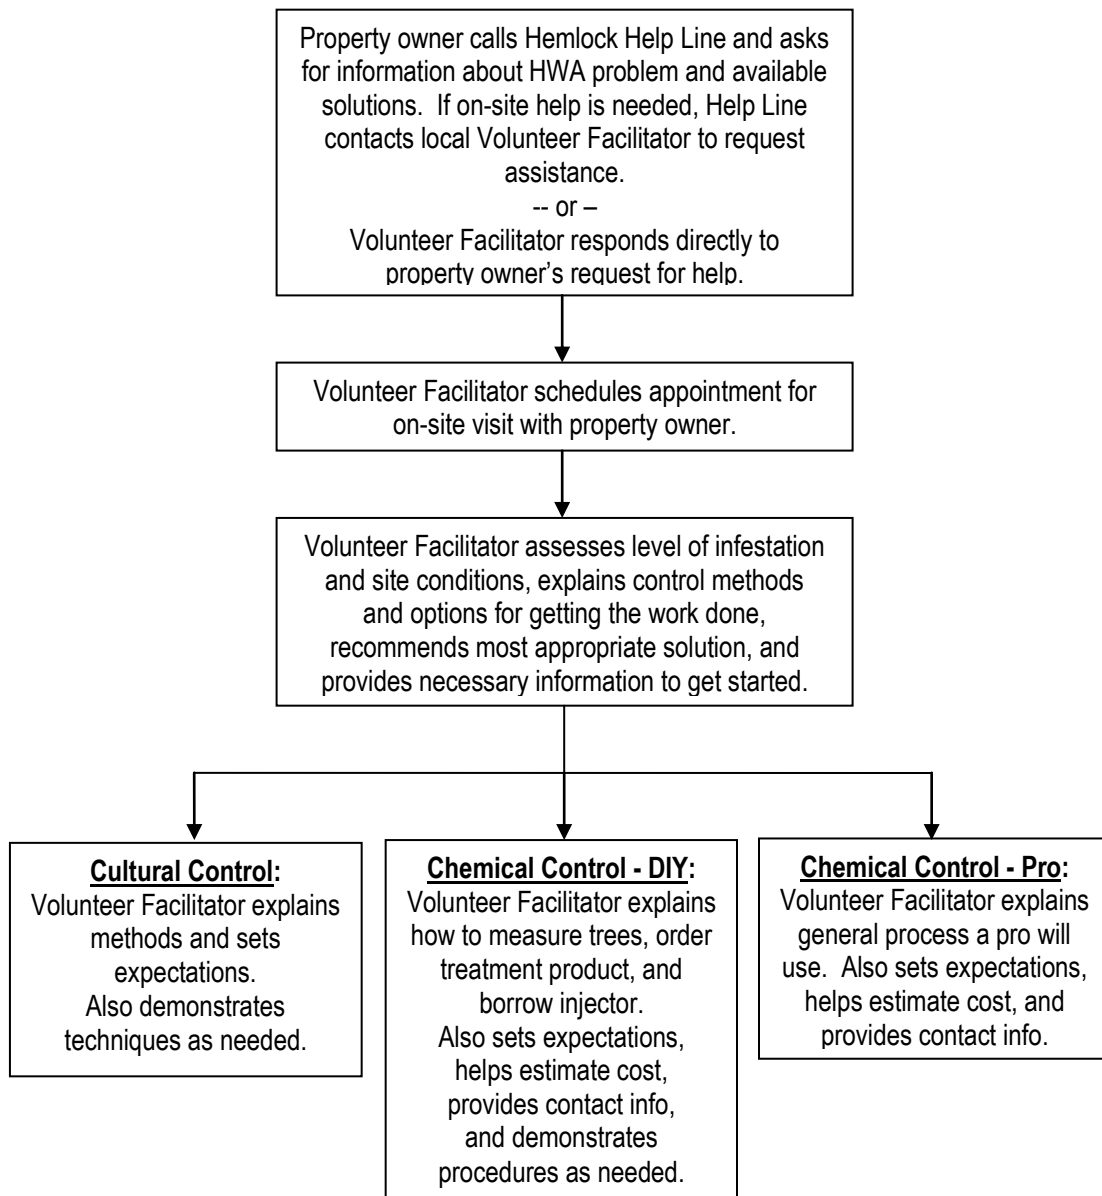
Property owner calls Hemlock Help Line and asks for information about HWA problem and available solutions. If on-site help is needed, Help Line contacts local Volunteer Facilitator to request assistance.
-- or –
Volunteer Facilitator responds directly to property owner's request for help.

Volunteer Facilitator schedules appointment for on-site visit with property owner.

Volunteer Facilitator assesses level of infestation and site conditions, explains control methods and options for getting the work done, recommends most appropriate solution, and provides necessary information to get started.

Cultural Control:
Volunteer Facilitator explains methods and sets expectations.
Also demonstrates techniques as needed.

Chemical Control - DIY:
Volunteer Facilitator explains how to measure trees, order treatment product, and borrow injector.
Also sets expectations, helps estimate cost, provides contact info, and demonstrates procedures as needed.

Chemical Control - Pro:
Volunteer Facilitator explains general process a pro will use. Also sets expectations, helps estimate cost, and provides contact info.